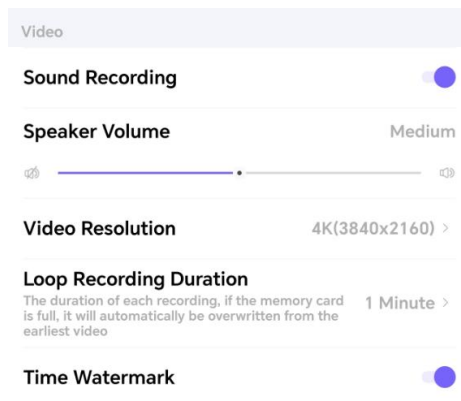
Video

Sound Recording

Speaker Volume

Medium

Video Resolution

4K(3840x2160) >

Loop Recording Duration

The duration of each recording, if the memory card is full, it will automatically be overwritten from the earliest video

1 Minute >

Time Watermark